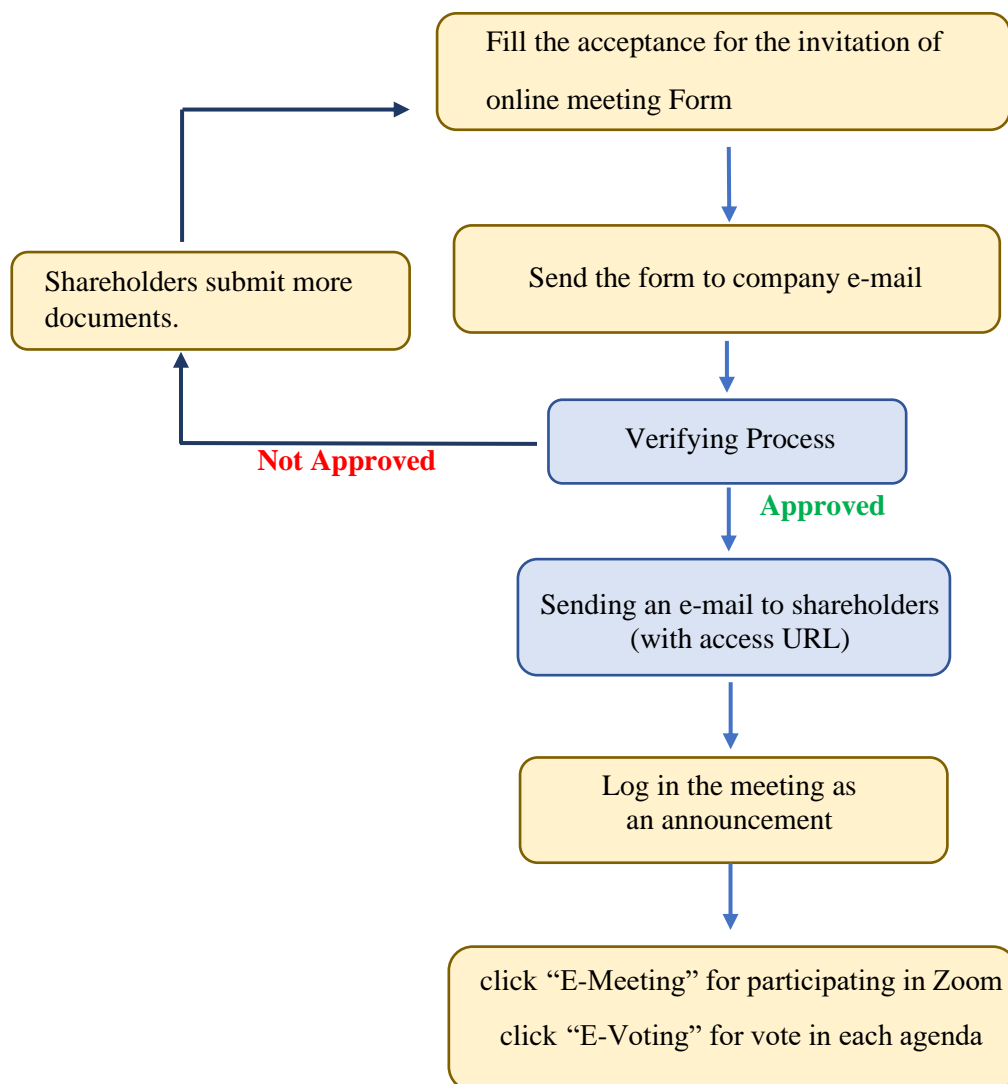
Fill the acceptance for the invitation of online meeting Form

Send the form to company e-mail

Shareholders submit more documents.

Verifying Process

Not Approved

Approved

Sending an e-mail to shareholders (with access URL)

Log in the meeting as an announcement

click “E-Meeting” for participating in Zoom

click “E-Voting” for vote in each agenda